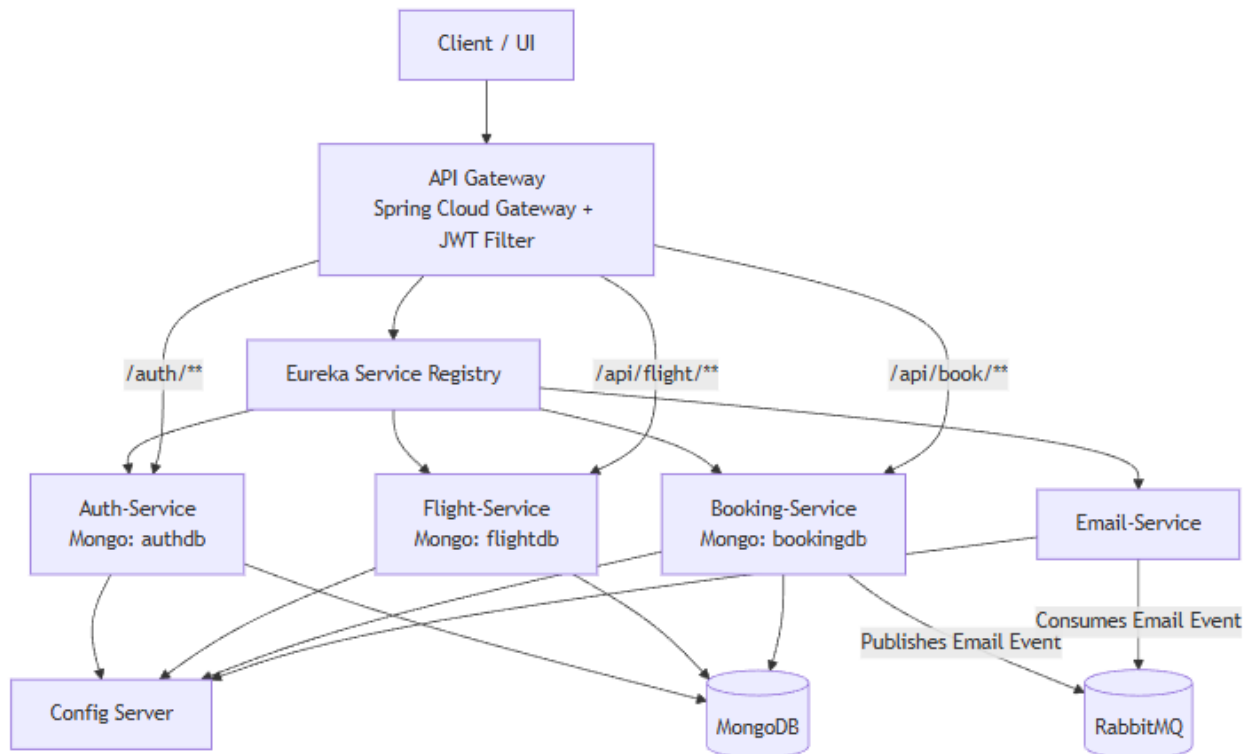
Client / UI

API Gateway
Spring Cloud Gateway +
JWT Filter

/auth/**

Eureka Service Registry

/api/flight/**

/api/book/**

Auth-Service
Mongo: authdb

Flight-Service
Mongo: flightdb

Booking-Service
Mongo: bookingdb

Email-Service

Consumes Email Event

Publishes Email Event

Config Server

MongoDB

RabbitMQ